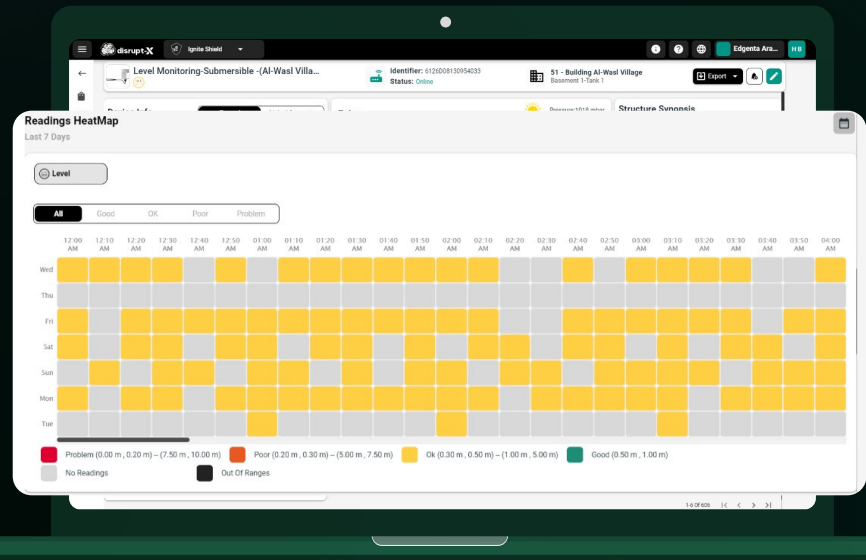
disrupt-X

Ignite Shield

Edgenta Ara...

HB

Level Monitoring-Submersible -(Al-Wasl Villa...

Identifier: 6126D08130954033
Status: Online

51 - Building Al-Wasl Village
Basement 1-Tank 1

Export

Device Info

Pressure:1018 mbar

Structure Synopsis

Readings HeatMap
Last 7 Days

Level

All Good OK Poor Problem

| | 12:00 AM | 12:10 AM | 12:20 AM | 12:30 AM | 12:40 AM | 12:50 AM | 01:00 AM | 01:10 AM | 01:20 AM | 01:30 AM | 01:40 AM | 01:50 AM | 02:00 AM | 02:10 AM | 02:20 AM | 02:30 AM | 02:40 AM | 02:50 AM | 03:00 AM | 03:10 AM | 03:20 AM | 03:30 AM | 03:40 AM | 03:50 AM | 04:00 AM |
|---|---|---|---|---|---|---|---|---|---|---|---|---|---|---|---|---|---|---|---|---|---|---|---|---|---|
| Wed | | | | | | | | | | | | | | | | | | | | | | | | | |
| Thu | | | | | | | | | | | | | | | | | | | | | | | | | |
| Fri | | | | | | | | | | | | | | | | | | | | | | | | | |
| Sat | | | | | | | | | | | | | | | | | | | | | | | | | |
| Sun | | | | | | | | | | | | | | | | | | | | | | | | | |
| Mon | | | | | | | | | | | | | | | | | | | | | | | | | |
| Tue | | | | | | | | | | | | | | | | | | | | | | | | | |

Problem (0.00 m , 0.20 m) – (7.50 m , 10.00 m)
Poor (0.20 m , 0.30 m) – (5.00 m , 7.50 m)
Ok (0.30 m , 0.50 m) – (1.00 m , 5.00 m)
Good (0.50 m , 1.00 m)
No Readings
Out Of Ranges

1-6 Of 606